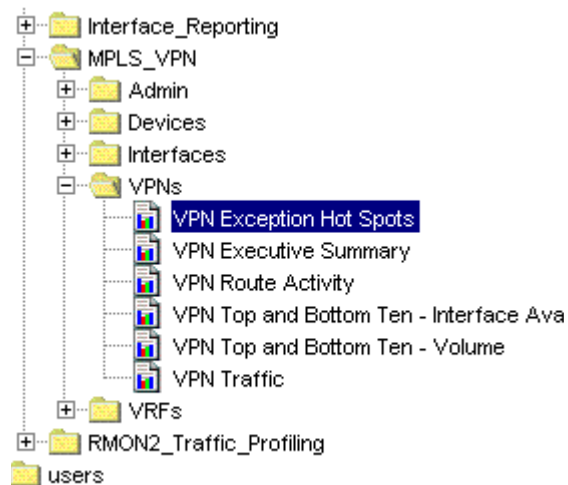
Interface_Reporting
MPLS_VPN
Admin
Devices
Interfaces
VPNs
VPN Exception Hot Spots
VPN Executive Summary
VPN Route Activity
VPN Top and Bottom Ten - Interface Ava
VPN Top and Bottom Ten - Volume
VPN Traffic
VRFs
RMON2_Traffic_Profiling
users